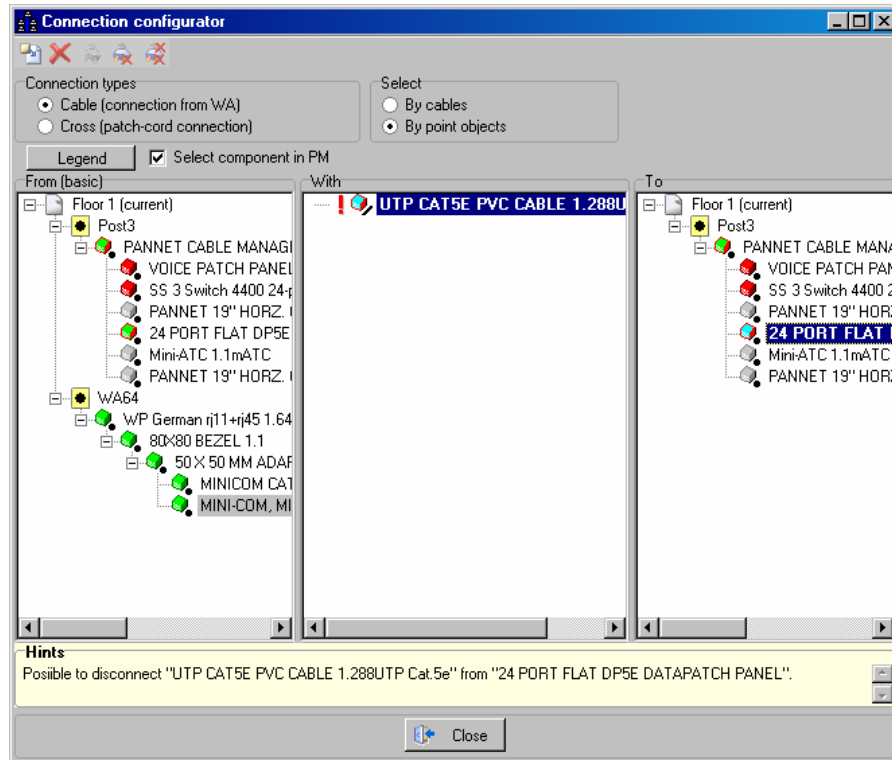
Connection configurator

Connection types
Cable (connection from WA)
Cross (patch-cord connection)

Select
By cables
By point objects

Legend
Select component in PM

From (basic)
Floor 1 (current)
Post3
PANNET CABLE MANAGI
VOICE PATCH PANEL
SS 3 Switch 4400 24-p
PANNET 19'' HORZ. (
24 PORT FLAT DP5E
Mini-ATC 1.1mATC
PANNET 19'' HORZ. (
WA64
WP German rj11+rj45 1.64
80X80 BEZEL 1.1
50 X 50 MM ADAP
MINICOM CAT
MINI-COM, MI

With
UTP CAT5E PVC CABLE 1.288U

To
Floor 1 (current)
Post3
PANNET CABLE MANA
VOICE PATCH PAN
SS 3 Switch 4400 2
PANNET 19'' HORZ
24 PORT FLAT
Mini-ATC 1.1mATC
PANNET 19'' HORZ

Hints
Posiible to disconnect "UTP CAT5E PVC CABLE 1.288UTP Cat.5e" from "24 PORT FLAT DP5E DATAPATCH PANEL".

Close